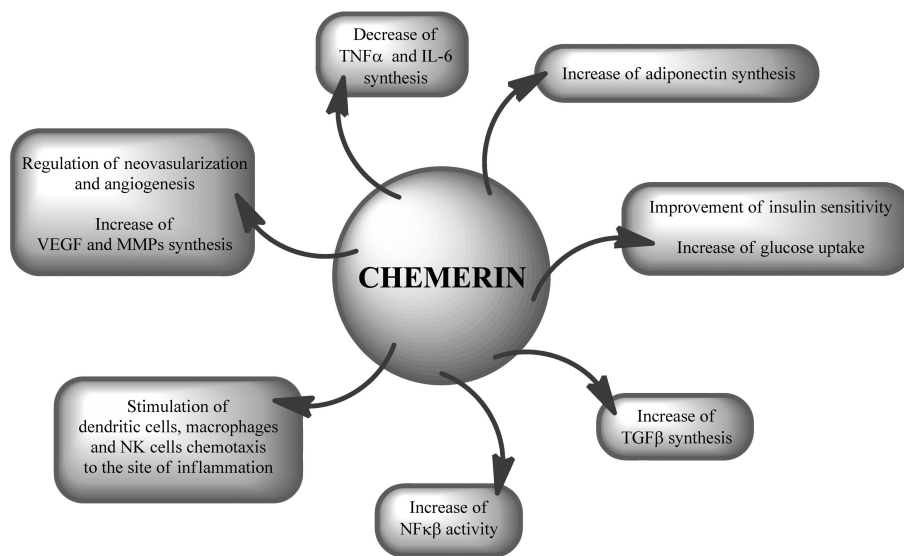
Decrease of TNFα and IL-6 synthesis

Increase of adiponectin synthesis

Regulation of neovasularization and angiogenesis

Increase of VEGF and MMPs synthesis

Improvement of insulin sensitivity

Increase of glucose uptake

CHEMERIN

Stimulation of dendritic cells, macrophages and NK cells chemotaxis to the site of inflammation

Increase of TGFβ synthesis

Increase of NFκβ activity